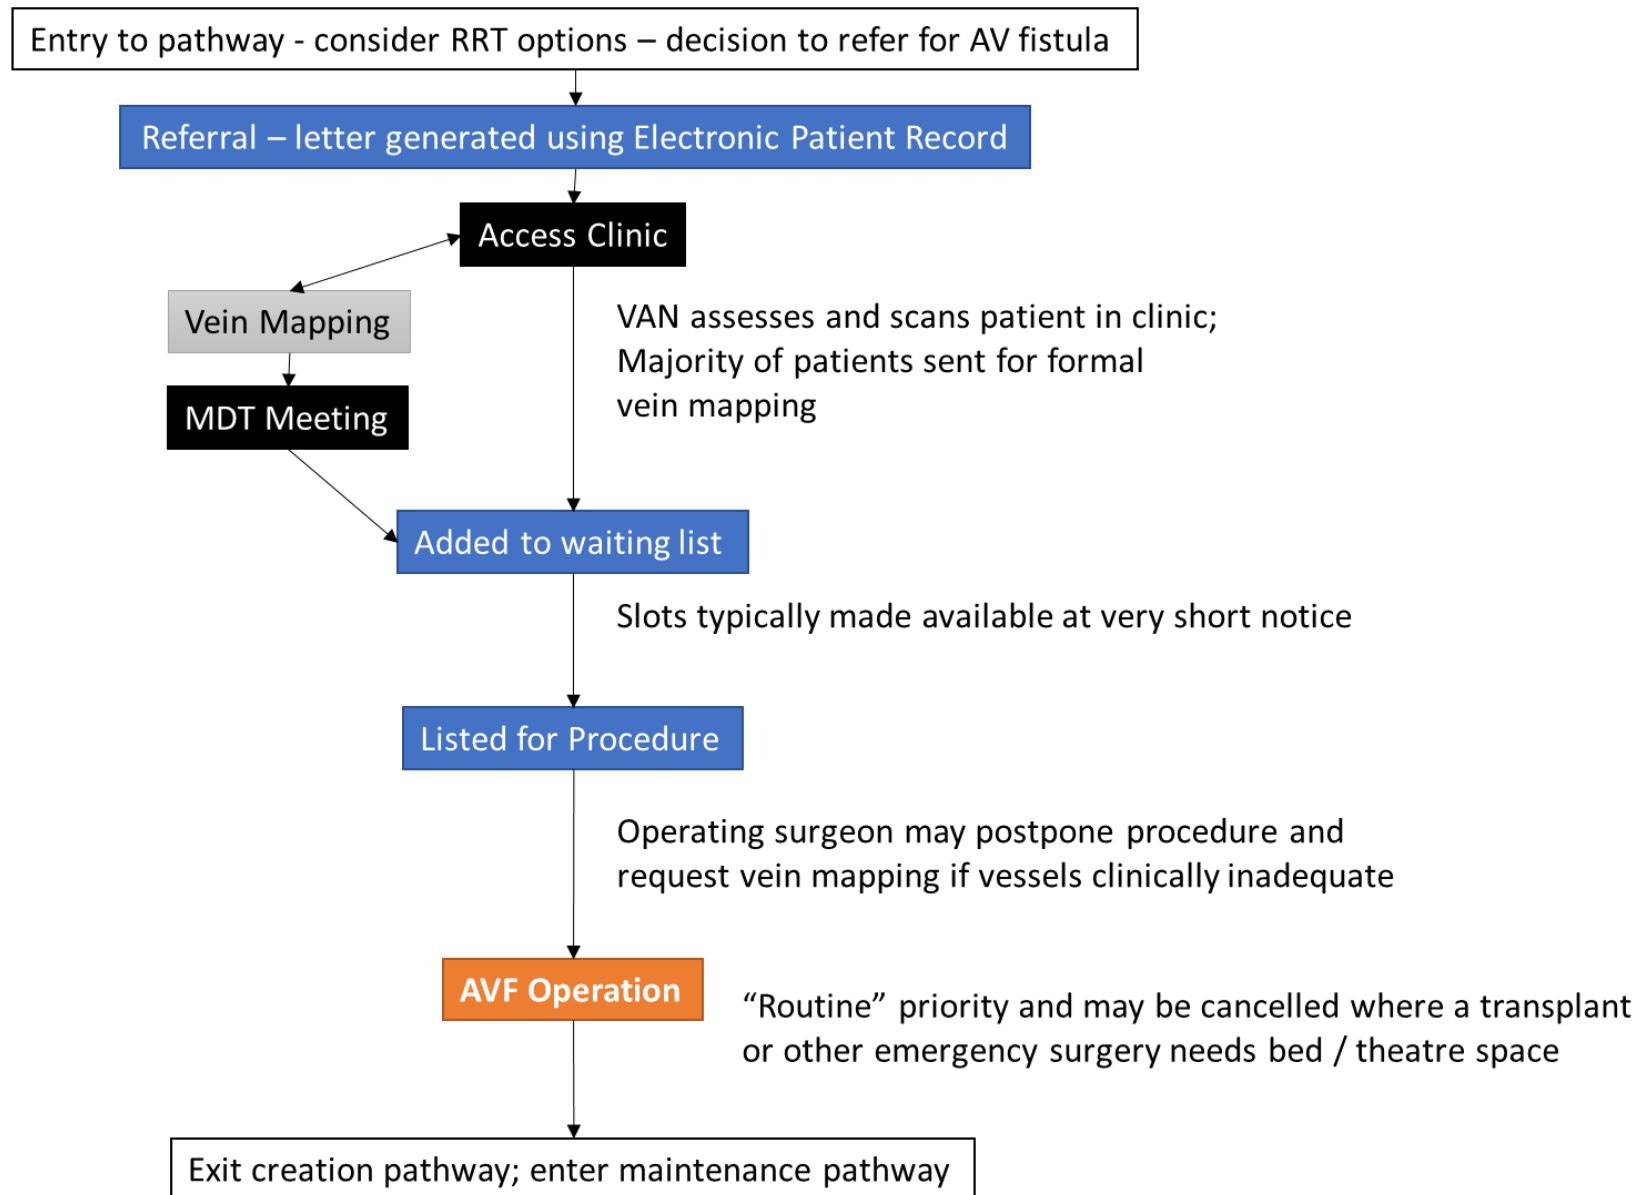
Entry to pathway - consider RRT options – decision to refer for AV fistula

Referral – letter generated using Electronic Patient Record

Access Clinic

Vein Mapping

MDT Meeting

VAN assesses and scans patient in clinic; Majority of patients sent for formal vein mapping

Added to waiting list

Slots typically made available at very short notice

Listed for Procedure

Operating surgeon may postpone procedure and request vein mapping if vessels clinically inadequate

AVF Operation

“Routine” priority and may be cancelled where a transplant or other emergency surgery needs bed / theatre space

Exit creation pathway; enter maintenance pathway